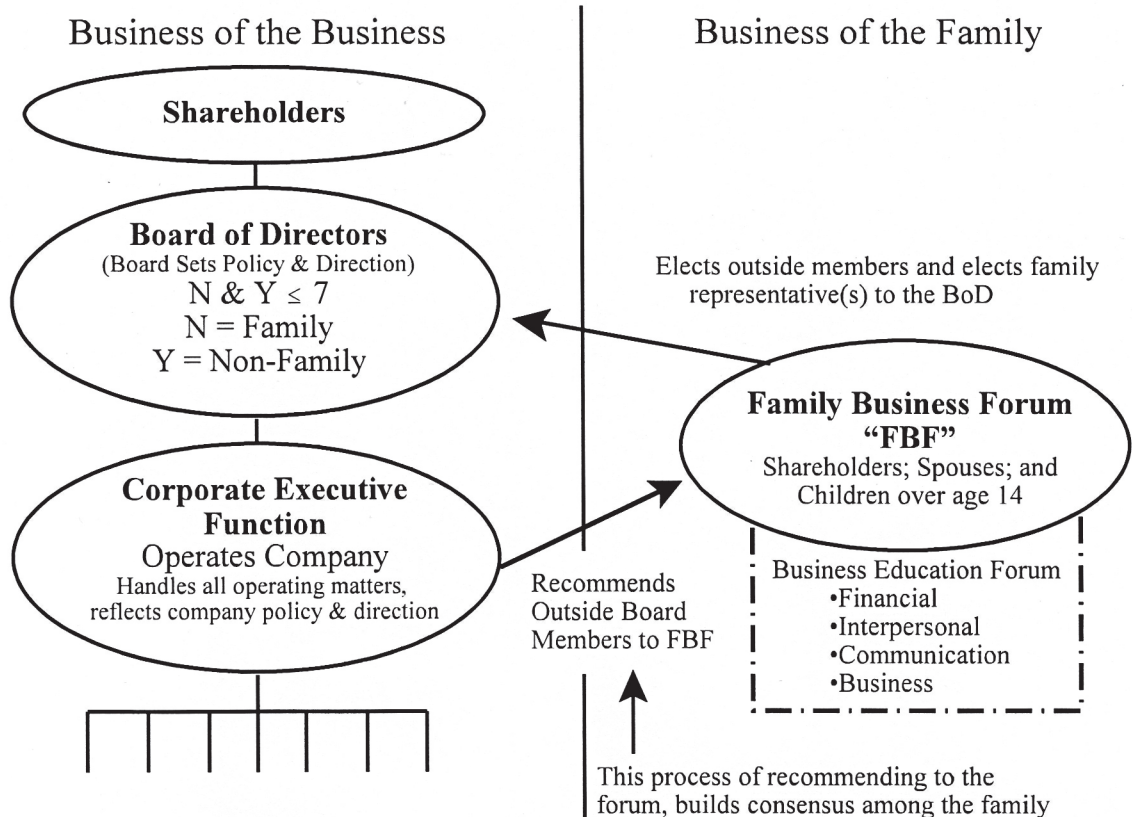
Business of the Business

Business of the Family

Shareholders

Board of Directors
(Board Sets Policy & Direction)
$N \& Y \leq 7$
N = Family
Y = Non-Family

Elects outside members and elects family representative(s) to the BoD

Family Business Forum
"FBF"
Shareholders; Spouses; and Children over age 14

Corporate Executive Function
Operates Company
Handles all operating matters, reflects company policy & direction

Recommends Outside Board Members to FBF

Business Education Forum
•Financial
•Interpersonal
•Communication
•Business

This process of recommending to the forum, builds consensus among the family